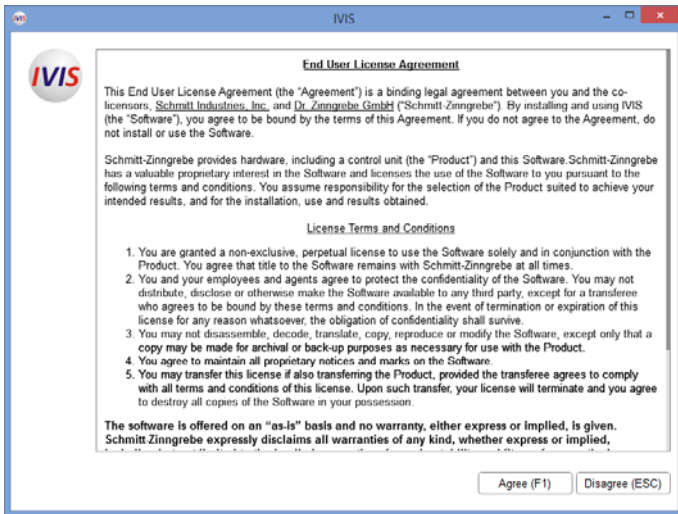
IVIS

IVIS

End User License Agreement

This End User License Agreement (the "Agreement") is a binding legal agreement between you and the co-licensors, Schmitt Industries, Inc. and Dr. Zinngrebe GmbH ("Schmitt-Zinngrebe"). By installing and using IVIS (the "Software"), you agree to be bound by the terms of this Agreement. If you do not agree to the Agreement, do not install or use the Software.

Schmitt-Zinngrebe provides hardware, including a control unit (the "Product") and this Software.Schmitt-Zinngrebe has a valuable proprietary interest in the Software and licenses the use of the Software to you pursuant to the following terms and conditions. You assume responsibility for the selection of the Product suited to achieve your intended results, and for the installation, use and results obtained.

License Terms and Conditions

1. You are granted a non-exclusive, perpetual license to use the Software solely and in conjunction with the Product. You agree that title to the Software remains with Schmitt-Zinngrebe at all times.
2. You and your employees and agents agree to protect the confidentiality of the Software. You may not distribute, disclose or otherwise make the Software available to any third party, except for a transferee who agrees to be bound by these terms and conditions. In the event of termination or expiration of this license for any reason whatsoever, the obligation of confidentiality shall survive.
3. You may not disassemble, decode, translate, copy, reproduce or modify the Software, except only that a copy may be made for archival or back-up purposes as necessary for use with the Product.
4. You agree to maintain all proprietary notices and marks on the Software.
5. You may transfer this license if also transferring the Product, provided the transferee agrees to comply with all terms and conditions of this license. Upon such transfer, your license will terminate and you agree to destroy all copies of the Software in your possession.

The software is offered on an "as-is" basis and no warranty, either express or implied, is given. Schmitt Zinngrebe expressly disclaims all warranties of any kind, whether express or implied, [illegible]

Agree (F1)
Disagree (ESC)